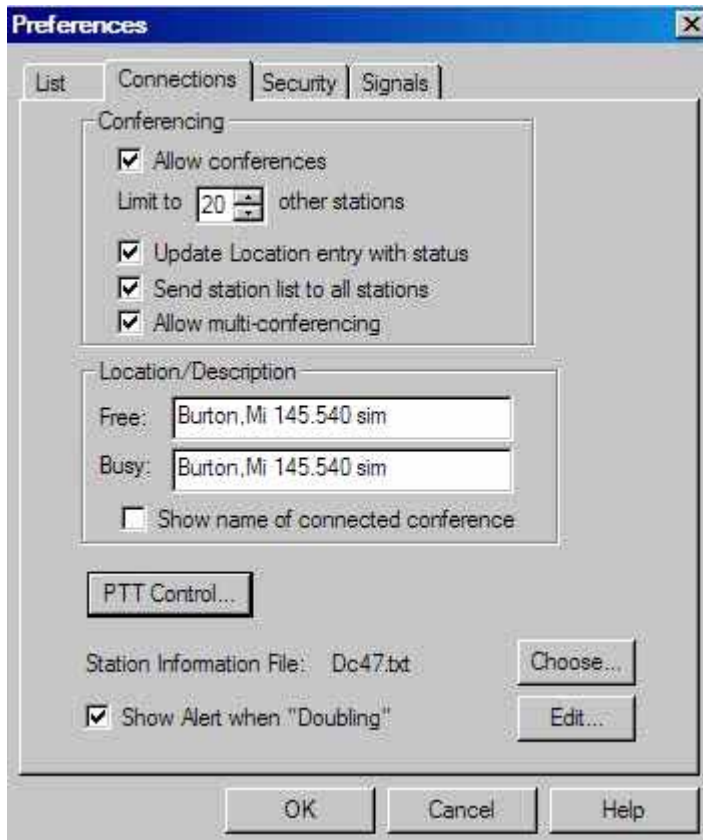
Preferences

List | Connections | Security | Signals

Conferencing

☑ Allow conferences

Limit to 20 other stations

☑ Update Location entry with status

☑ Send station list to all stations

☑ Allow multi-conferencing

Location/Description

Free: Burton,Mi 145.540 sim

Busy: Burton,Mi 145.540 sim

☐ Show name of connected conference

PTT Control...

Station Information File: Dc47.txt

Choose...

☑ Show Alert when "Doubling"

Edit...

OK

Cancel

Help